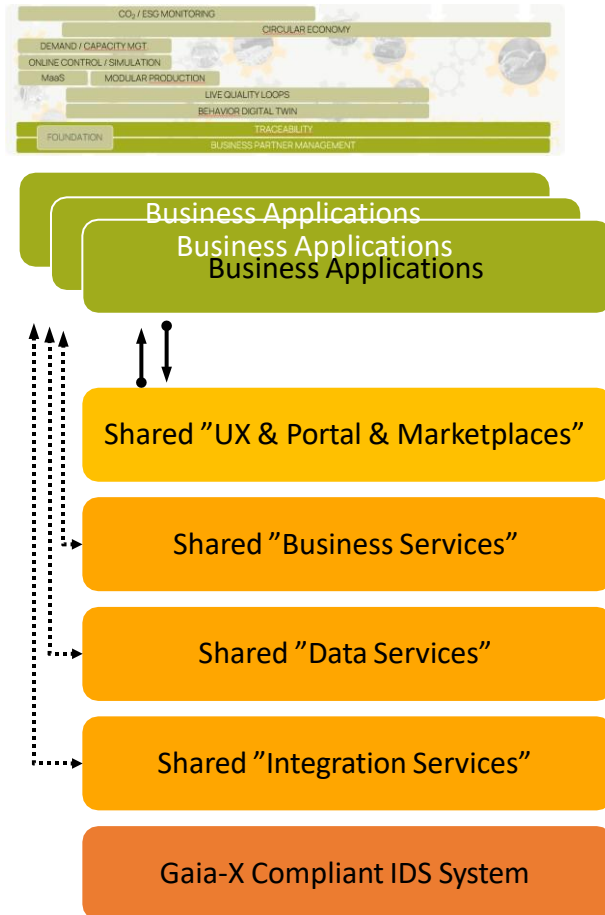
$CO_2$ / ESG MONITORING
CIRCULAR ECONOMY
DEMAND / CAPACITY MGT
ONLINE CONTROL / SIMULATION
MaaS
MODULAR PRODUCTION
LIVE QUALITY LOOPS
BEHAVIOR DIGITAL TWIN
FOUNDATION
TRACEABILITY
BUSINESS PARTNER MANAGEMENT

Business Applications
Business Applications
Business Applications

Shared ”UX & Portal & Marketplaces”

Shared ”Business Services”

Shared ”Data Services”

Shared ”Integration Services”

Gaia-X Compliant IDS System